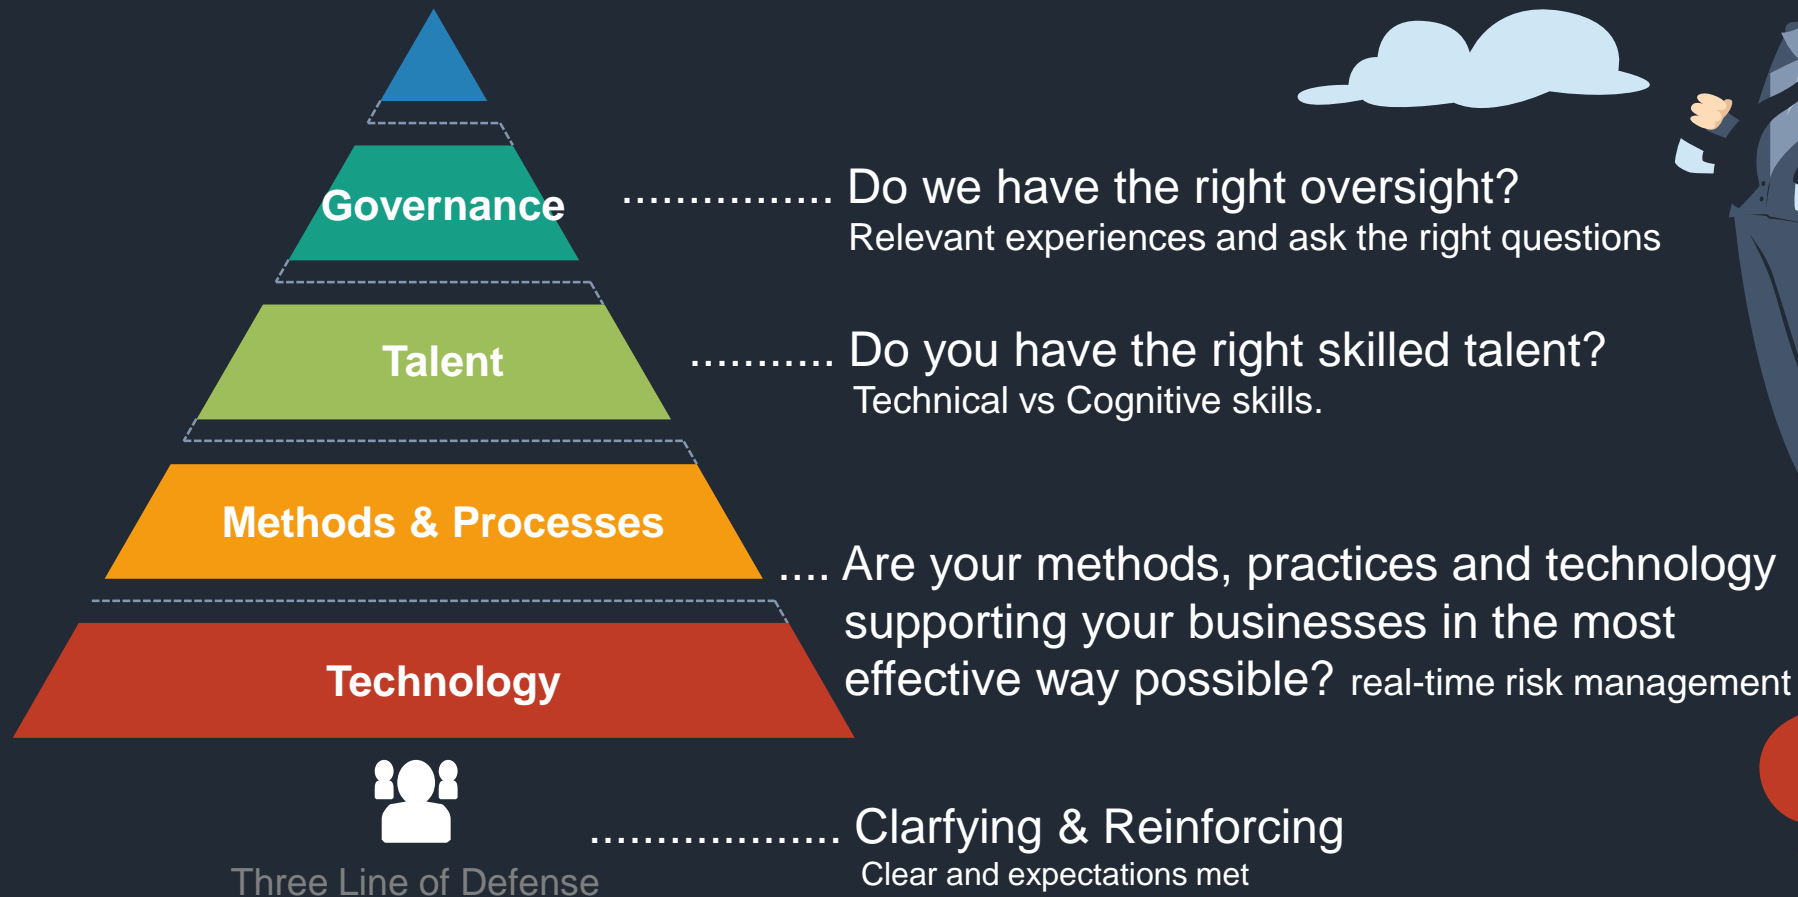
Governance

Talent

Methods & Processes

Technology

Three Line of Defense

................ Do we have the right oversight?
Relevant experiences and ask the right questions

........... Do you have the right skilled talent?
Technical vs Cognitive skills.

.... Are your methods, practices and technology supporting your businesses in the most effective way possible? real-time risk management

.................. Clarfying & Reinforcing
Clear and expectations met